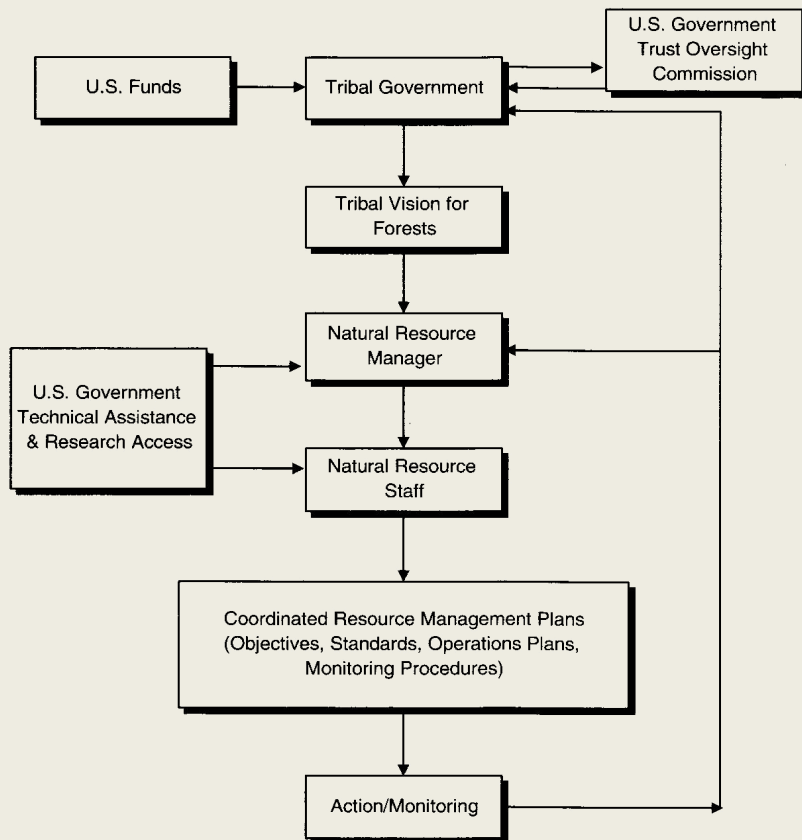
U.S. Funds

Tribal Government

U.S. Government Trust Oversight Commission

Tribal Vision for Forests

Natural Resource Manager

U.S. Government Technical Assistance & Research Access

Natural Resource Staff

Coordinated Resource Management Plans (Objectives, Standards, Operations Plans, Monitoring Procedures)

Action/Monitoring